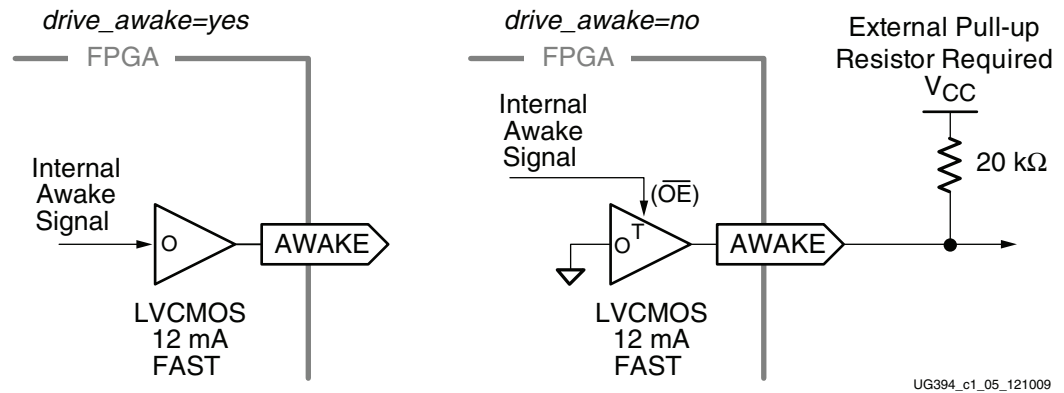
drive_awake=yes

FPGA

Internal Awake Signal

O

AWAKE

LVCMOS
12 mA
FAST

drive_awake=no

FPGA

External Pull-up Resistor Required

$V_{CC}$

Internal Awake Signal

$(\overline{OE})$

T

O

20 kΩ

AWAKE

LVCMOS
12 mA
FAST

UG394_c1_05_121009